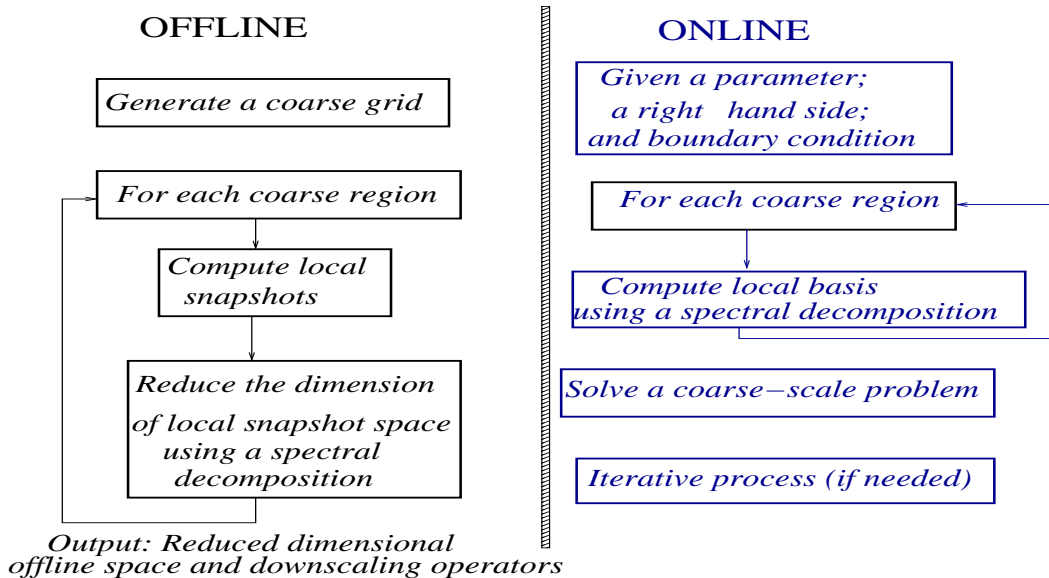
OFFLINE

Generate a coarse grid

For each coarse region

Compute local snapshots

Reduce the dimension of local snapshot space using a spectral decomposition

Output: Reduced dimensional offline space and downscaling operators

ONLINE

Given a parameter; a right hand side; and boundary condition

For each coarse region

Compute local basis using a spectral decomposition

Solve a coarse−scale problem

Iterative process (if needed)